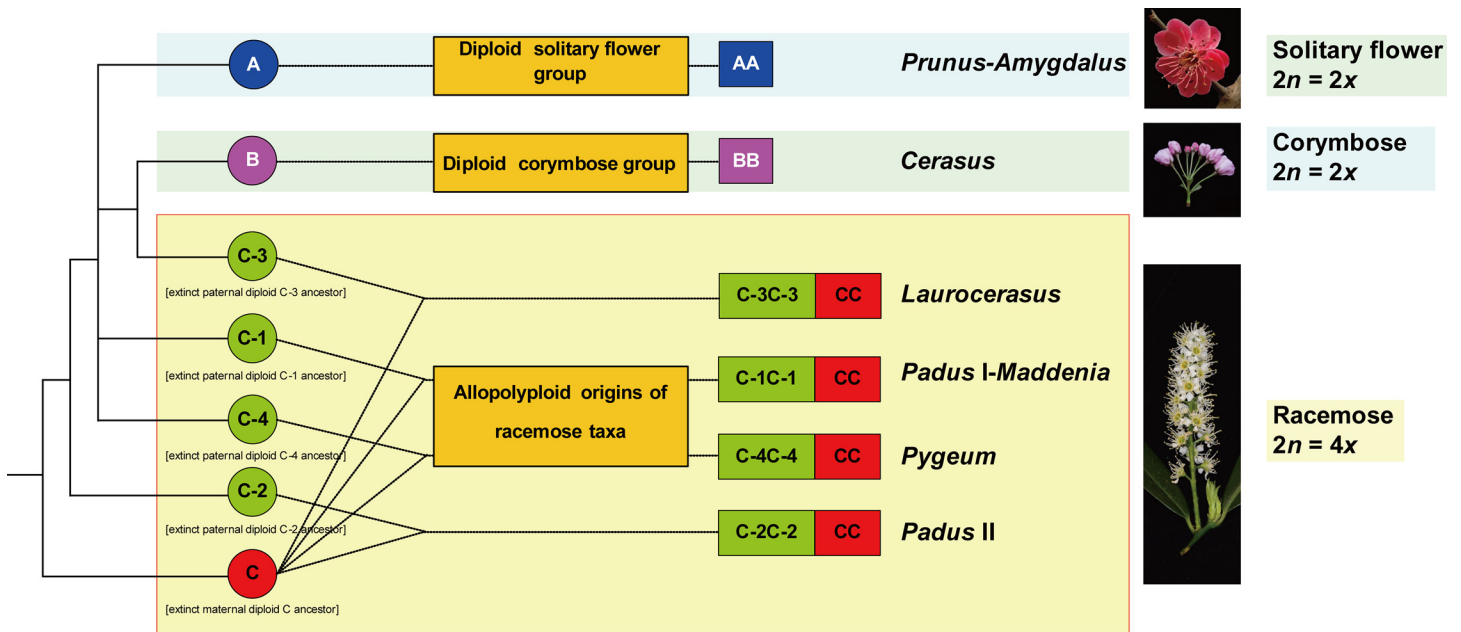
A

Diploid solitary flower group

AA

*Prunus-Amygdalus*

Solitary flower $2n = 2x$

B

Diploid corymbose group

BB

*Cerasus*

Corymbose $2n = 2x$

C-3

[extinct paternal diploid C-3 ancestor]

C-3C-3

CC

*Laurocerasus*

C-1

[extinct paternal diploid C-1 ancestor]

Allopolyploid origins of racemose taxa

C-1C-1

CC

*Padus* I-*Maddenia*

C-4

[extinct paternal diploid C-4 ancestor]

C-4C-4

CC

*Pygeum*

Racemose $2n = 4x$

C-2

[extinct paternal diploid C-2 ancestor]

C-2C-2

CC

*Padus* II

C

[extinct maternal diploid C ancestor]